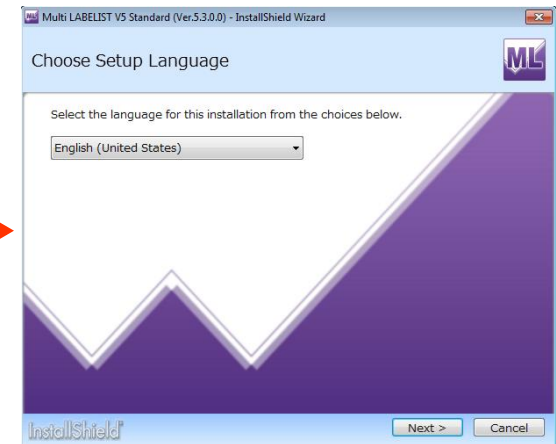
Multi LABELIST V5 Standard (Ver.5.3.0.0) - InstallShield Wizard

Choose Setup Language

ML

Select the language for this installation from the choices below.

English (United States)

InstallShield

Next >

Cancel